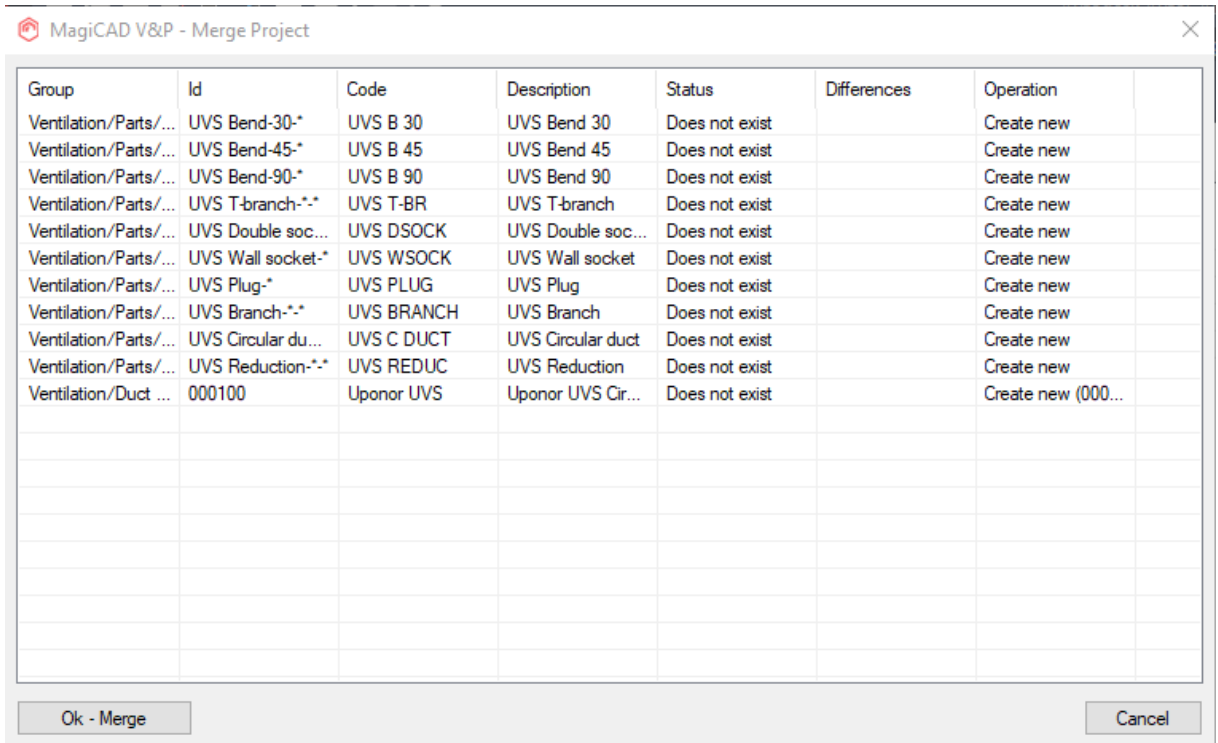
MagiCAD V&P - Merge Project

| Group | Id | Code | Description | Status | Differences | Operation |
|---|---|---|---|---|---|---|
| Ventilation/Parts/... | UVS Bend-30-* | UVS B 30 | UVS Bend 30 | Does not exist | | Create new |
| Ventilation/Parts/... | UVS Bend-45-* | UVS B 45 | UVS Bend 45 | Does not exist | | Create new |
| Ventilation/Parts/... | UVS Bend-90-* | UVS B 90 | UVS Bend 90 | Does not exist | | Create new |
| Ventilation/Parts/... | UVS T-branch-*-* | UVS T-BR | UVS T-branch | Does not exist | | Create new |
| Ventilation/Parts/... | UVS Double soc... | UVS DSOCK | UVS Double soc... | Does not exist | | Create new |
| Ventilation/Parts/... | UVS Wall socket-* | UVS WSOCK | UVS Wall socket | Does not exist | | Create new |
| Ventilation/Parts/... | UVS Plug-* | UVS PLUG | UVS Plug | Does not exist | | Create new |
| Ventilation/Parts/... | UVS Branch-*-* | UVS BRANCH | UVS Branch | Does not exist | | Create new |
| Ventilation/Parts/... | UVS Circular du... | UVS C DUCT | UVS Circular duct | Does not exist | | Create new |
| Ventilation/Parts/... | UVS Reduction-*-* | UVS REDUC | UVS Reduction | Does not exist | | Create new |
| Ventilation/Duct ... | 000100 | Uponor UVS | Uponor UVS Cir... | Does not exist | | Create new (000... |

Ok - Merge

Cancel